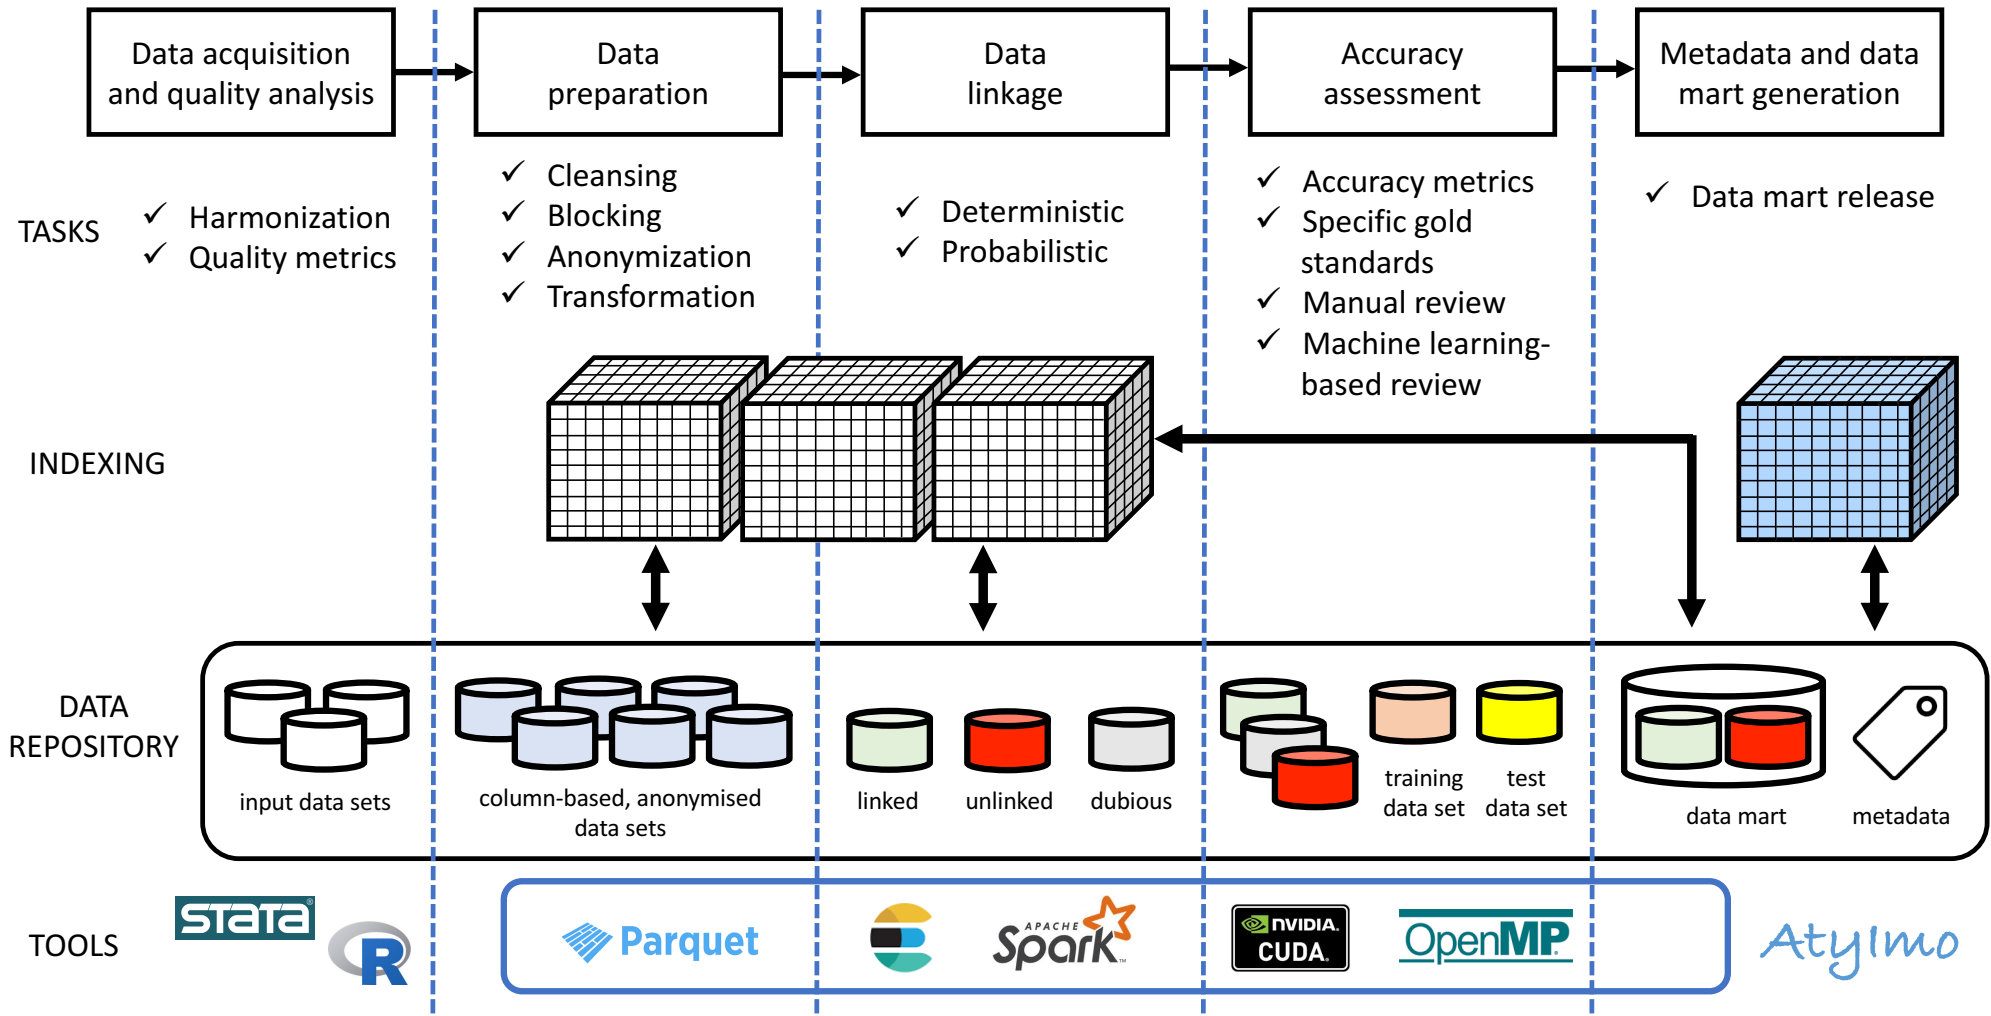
Data acquisition and quality analysis

Data preparation

Data linkage

Accuracy assessment

Metadata and data mart generation

TASKS

✓ Harmonization
✓ Quality metrics

✓ Cleansing
✓ Blocking
✓ Anonymization
✓ Transformation

✓ Deterministic
✓ Probabilistic

✓ Accuracy metrics
✓ Specific gold standards
✓ Manual review
✓ Machine learning-based review

✓ Data mart release

INDEXING

DATA REPOSITORY

input data sets

column-based, anonymised data sets

linked

unlinked

dubious

training data set

test data set

data mart

metadata

TOOLS

STATA

R

Parquet

APACHE Spark

NVIDIA CUDA

OpenMP

Atylmo